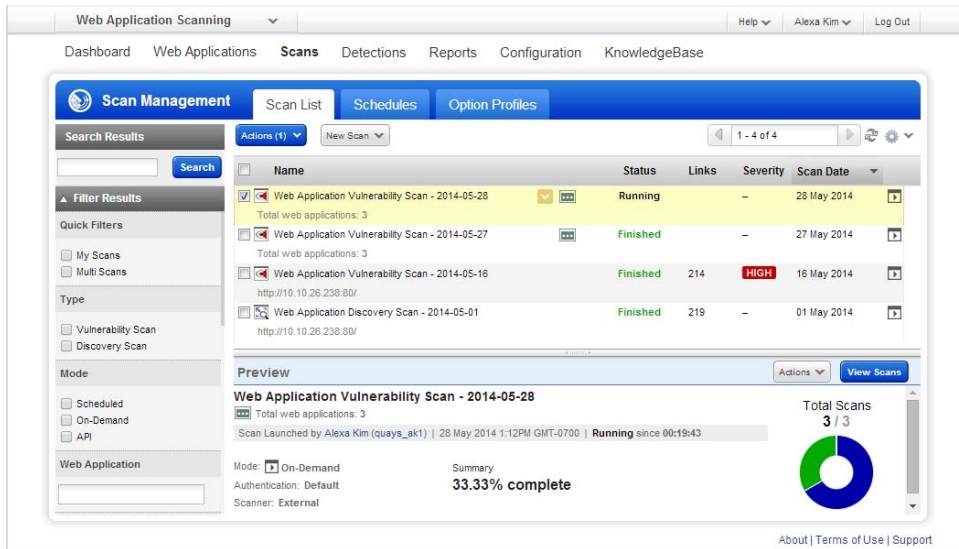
Web Application Scanning

Help Alexa Kim Log Out

Dashboard Web Applications Scans Detections Reports Configuration KnowledgeBase

Scan Management

Scan List Schedules Option Profiles

Search Results

Search

Filter Results

Quick Filters

My Scans
Multi Scans

Type

Vulnerability Scan
Discovery Scan

Mode

Scheduled
On-Demand
API

Web Application

Actions (1) New Scan

1 - 4 of 4

| Name | Status | Links | Severity | Scan Date |
|---|---|---|---|---|
| Web Application Vulnerability Scan - 2014-05-28 Total web applications: 3 | Running | | – | 28 May 2014 |
| Web Application Vulnerability Scan - 2014-05-27 Total web applications: 3 | Finished | | – | 27 May 2014 |
| Web Application Vulnerability Scan - 2014-05-16 http://10.10.26.238:80/ | Finished | 214 | HIGH | 16 May 2014 |
| Web Application Discovery Scan - 2014-05-01 http://10.10.26.238:80/ | Finished | 219 | – | 01 May 2014 |

Preview

Actions View Scans

Web Application Vulnerability Scan - 2014-05-28

Total web applications: 3

Scan Launched by Alexa Kim (quays_ak1) | 28 May 2014 1:12PM GMT-0700 | Running since 00:19:43

Total Scans
3 / 3

Mode: On-Demand
Authentication: Default
Scanner: External

Summary
33.33% complete

About | Terms of Use | Support